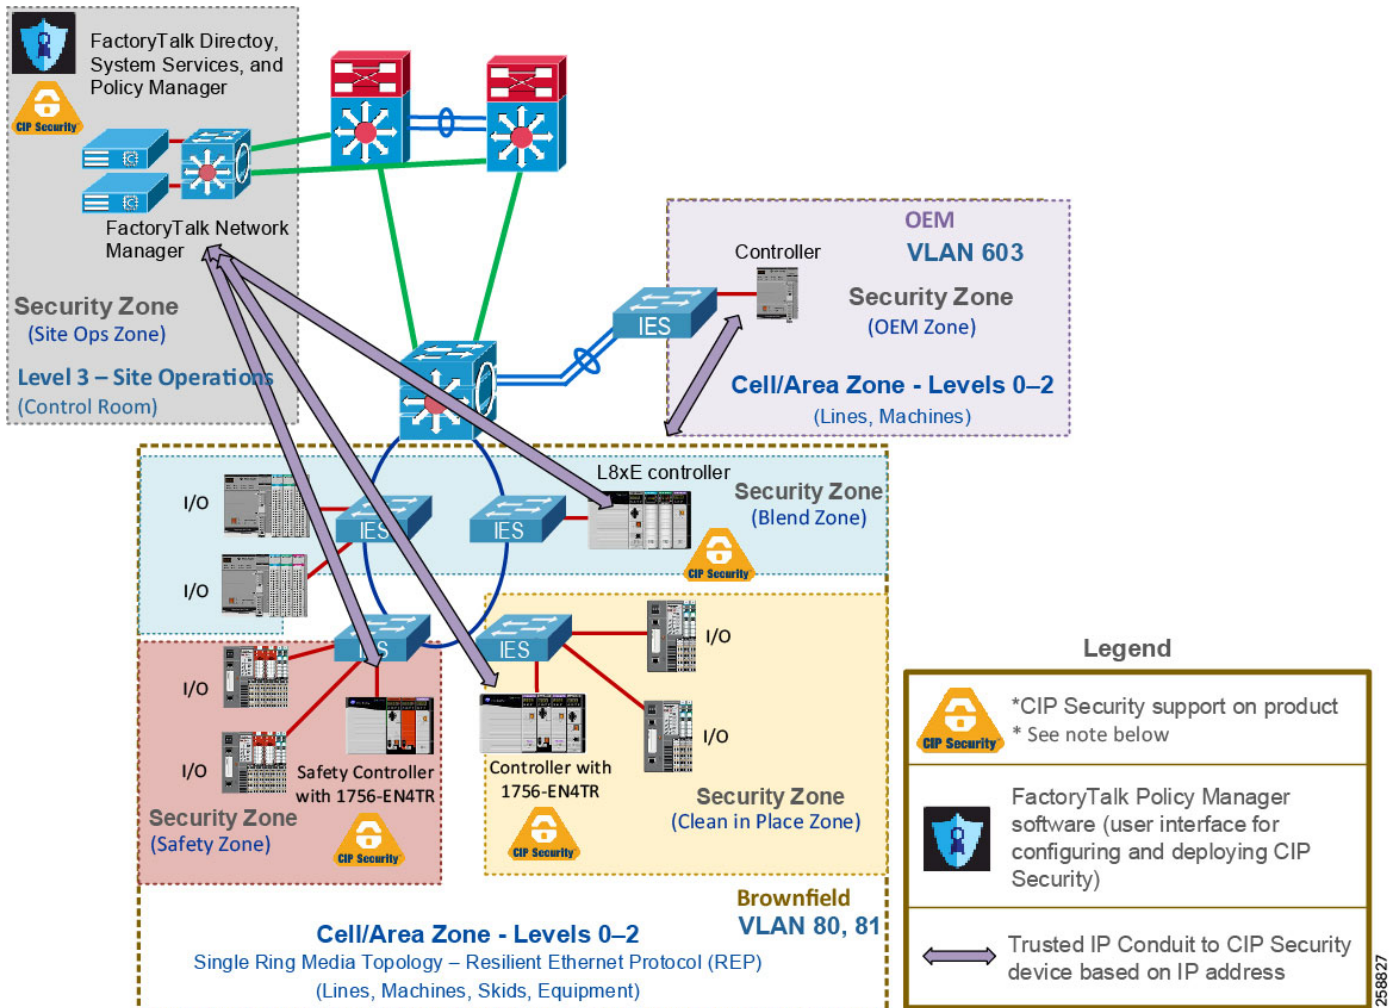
CIP Security

FactoryTalk Directoy, System Services, and Policy Manager

FactoryTalk Network Manager

Security Zone
(Site Ops Zone)

Level 3 – Site Operations
(Control Room)

OEM
VLAN 603

Controller

IES

Security Zone
(OEM Zone)

Cell/Area Zone - Levels 0–2
(Lines, Machines)

L8xE controller

I/O

IES

IES

Security Zone
(Blend Zone)

CIP Security

I/O

IES

IES

I/O

I/O

I/O

I/O

Safety Controller with 1756-EN4TR

Controller with 1756-EN4TR

Security Zone
(Safety Zone)

CIP Security

CIP Security

Security Zone
(Clean in Place Zone)

Brownfield
VLAN 80, 81

Cell/Area Zone - Levels 0–2
Single Ring Media Topology – Resilient Ethernet Protocol (REP)
(Lines, Machines, Skids, Equipment)

Legend

| | |
|---|---|
| CIP Security | *CIP Security support on product * See note below |
| | FactoryTalk Policy Manager software (user interface for configuring and deploying CIP Security) |
| | Trusted IP Conduit to CIP Security device based on IP address |

258827